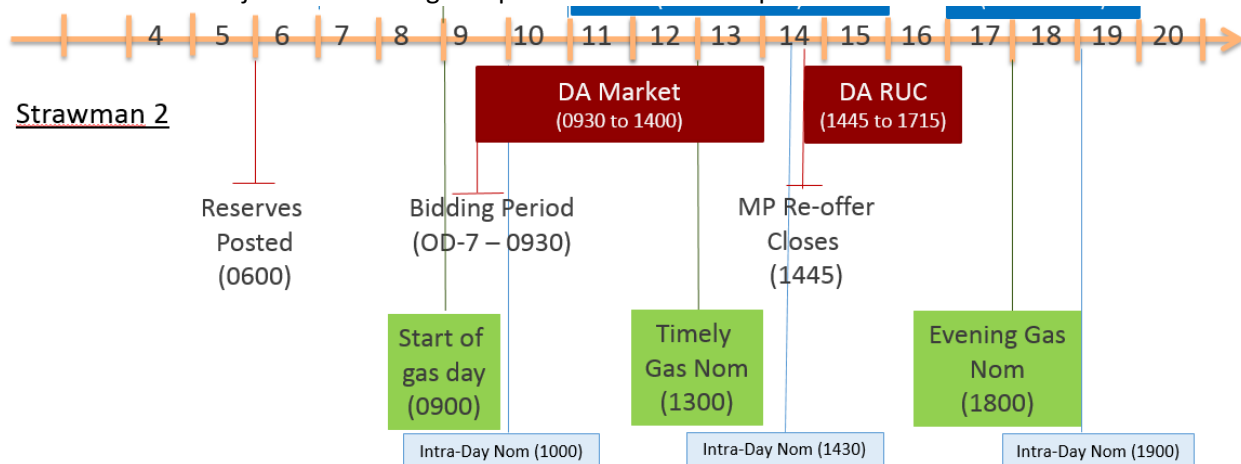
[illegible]

4 5 6 7 8 9 10 11 12 13 14 15 16 17 18 19 20

Strawman 2

DA Market
(0930 to 1400)

DA RUC
(1445 to 1715)

Reserves Posted (0600)

Bidding Period (OD-7 – 0930)

MP Re-offer Closes (1445)

Start of gas day (0900)

Timely Gas Nom (1300)

Evening Gas Nom (1800)

Intra-Day Nom (1000)

Intra-Day Nom (1430)

Intra-Day Nom (1900)